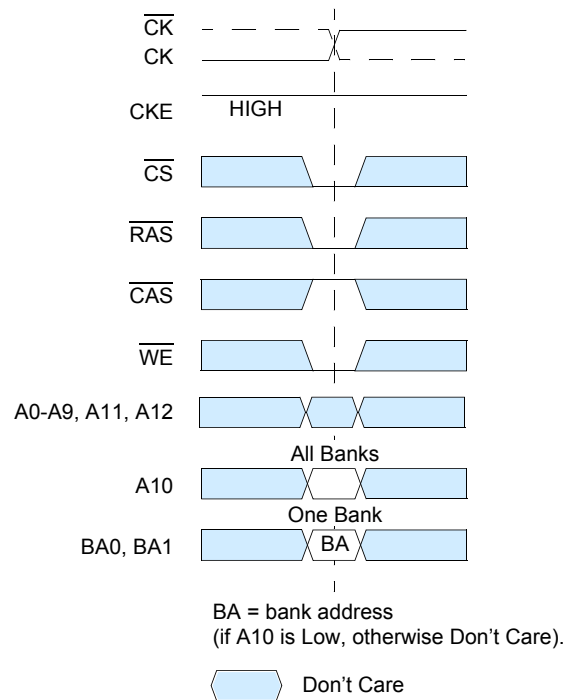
$\overline{CK}$
CK
CKE HIGH
$\overline{CS}$
$\overline{RAS}$
$\overline{CAS}$
$\overline{WE}$
A0-A9, A11, A12
All Banks
A10
One Bank
BA0, BA1 BA

BA = bank address
(if A10 is Low, otherwise Don't Care).

Don't Care